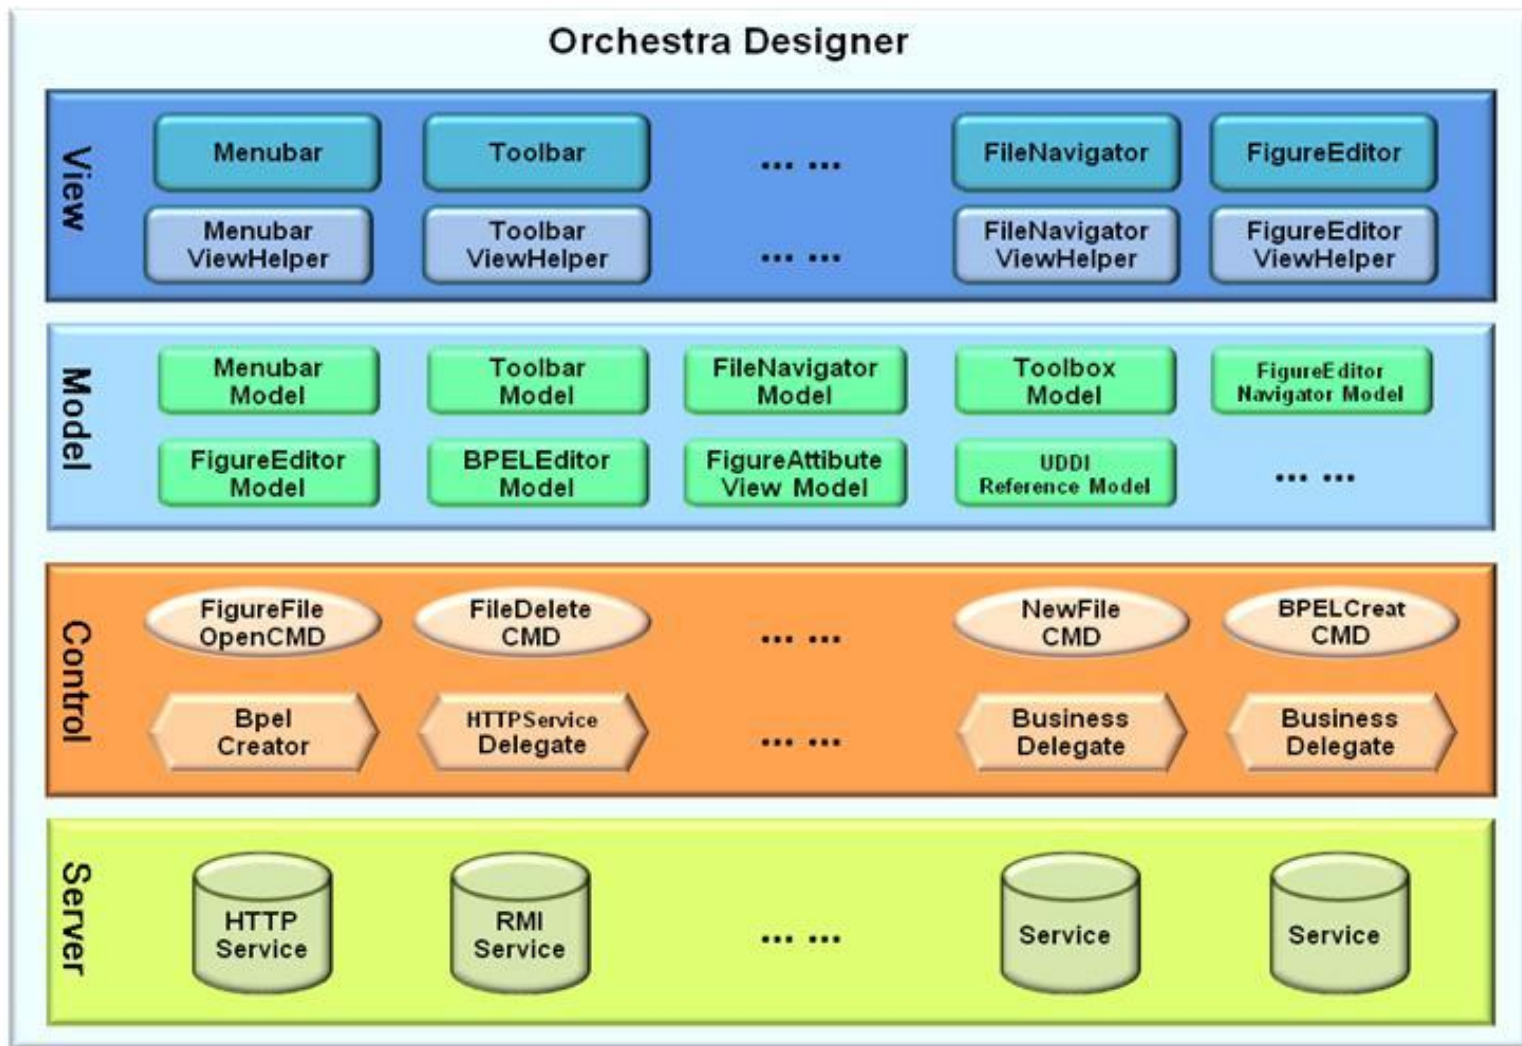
Orchestra Designer

View

Menubar

Toolbar

... ...

FileNavigator

FigureEditor

Menubar ViewHelper

Toolbar ViewHelper

... ...

FileNavigator ViewHelper

FigureEditor ViewHelper

Model

Menubar Model

Toolbar Model

FileNavigator Model

Toolbox Model

FigureEditor Navigator Model

FigureEditor Model

BPELEditor Model

FigureAttibute View Model

UDDI Reference Model

... ...

Control

FigureFile OpenCMD

FileDelete CMD

... ...

NewFile CMD

BPELCreat CMD

Bpel Creator

HTTPService Delegate

... ...

Business Delegate

Business Delegate

Server

HTTP Service

RMI Service

... ...

Service

Service